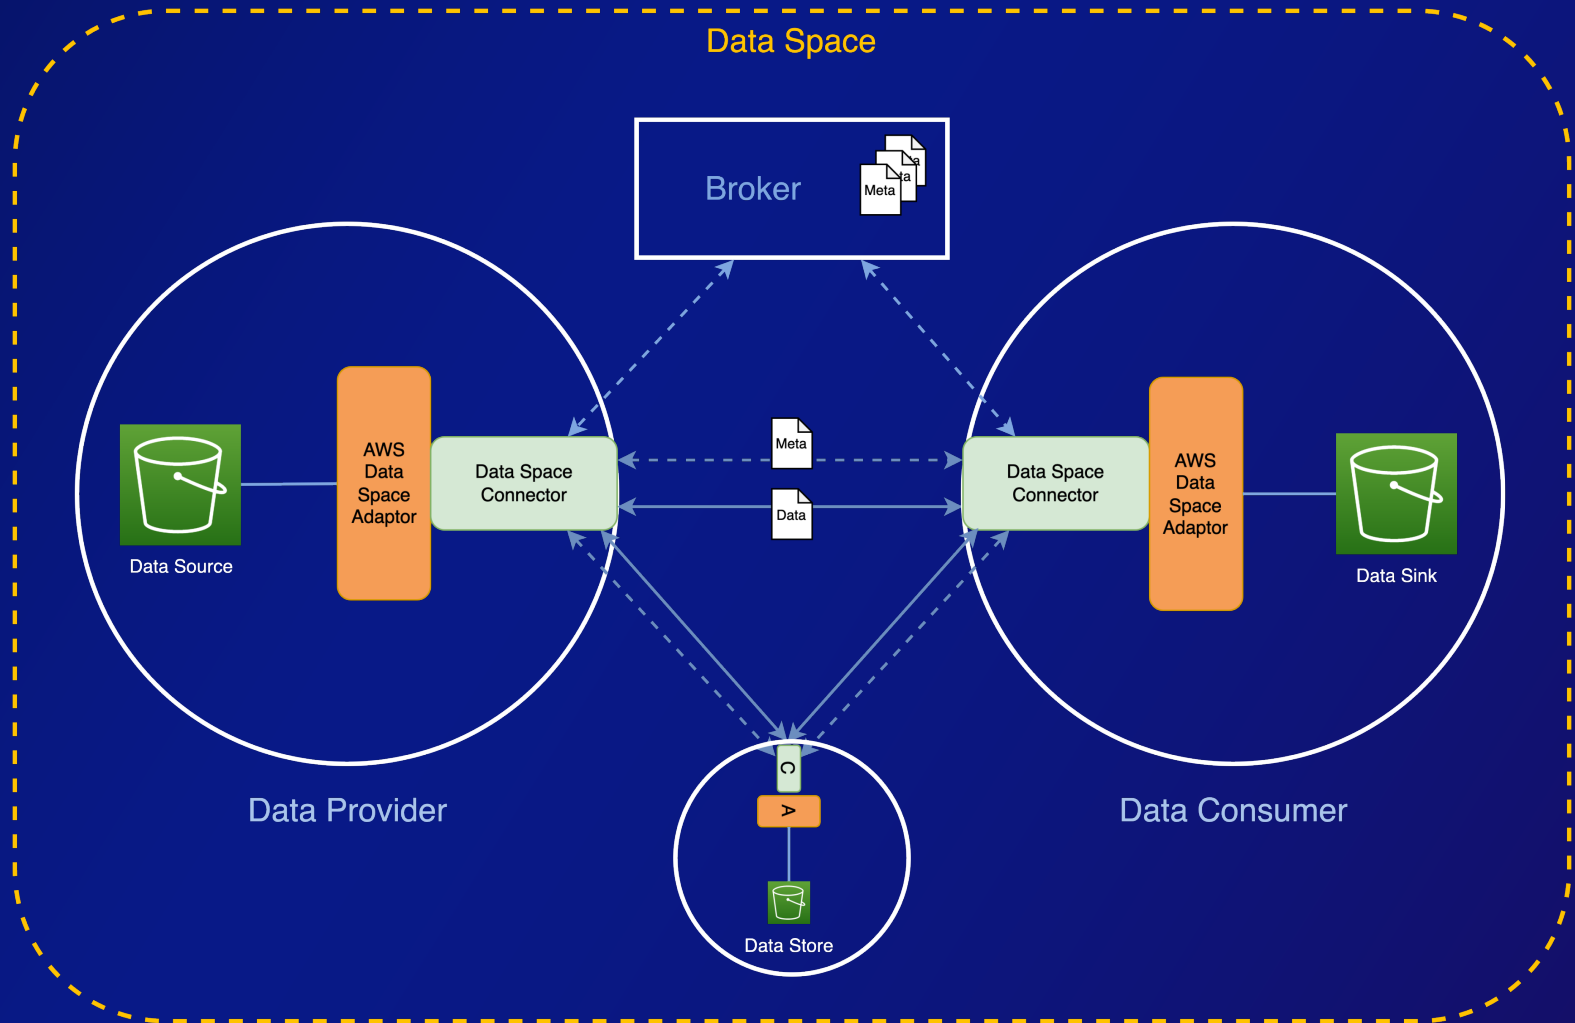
Data Space

Broker

Meta

Data Source

AWS Data Space Adaptor

Data Space Connector

Meta

Data

Data Space Connector

AWS Data Space Adaptor

Data Sink

C

A

Data Store

Data Provider

Data Consumer